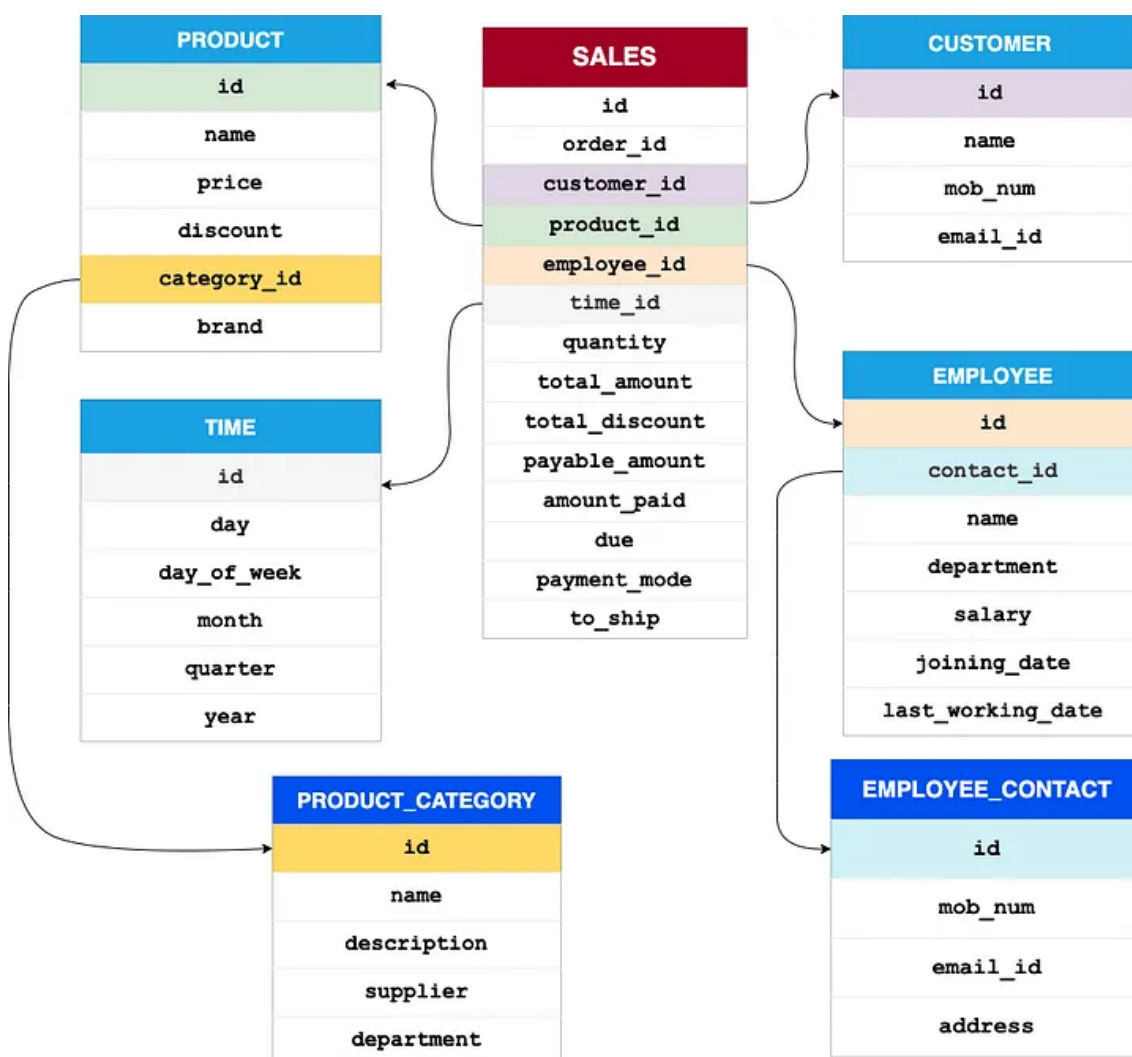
PRODUCT
id
name
price
discount
category_id
brand

SALES
id
order_id
customer_id
product_id
employee_id
time_id
quantity
total_amount
total_discount
payable_amount
amount_paid
due
payment_mode
to_ship

CUSTOMER
id
name
mob_num
email_id

TIME
id
day
day_of_week
month
quarter
year

EMPLOYEE
id
contact_id
name
department
salary
joining_date
last_working_date

PRODUCT_CATEGORY
id
name
description
supplier
department

EMPLOYEE_CONTACT
id
mob_num
email_id
address